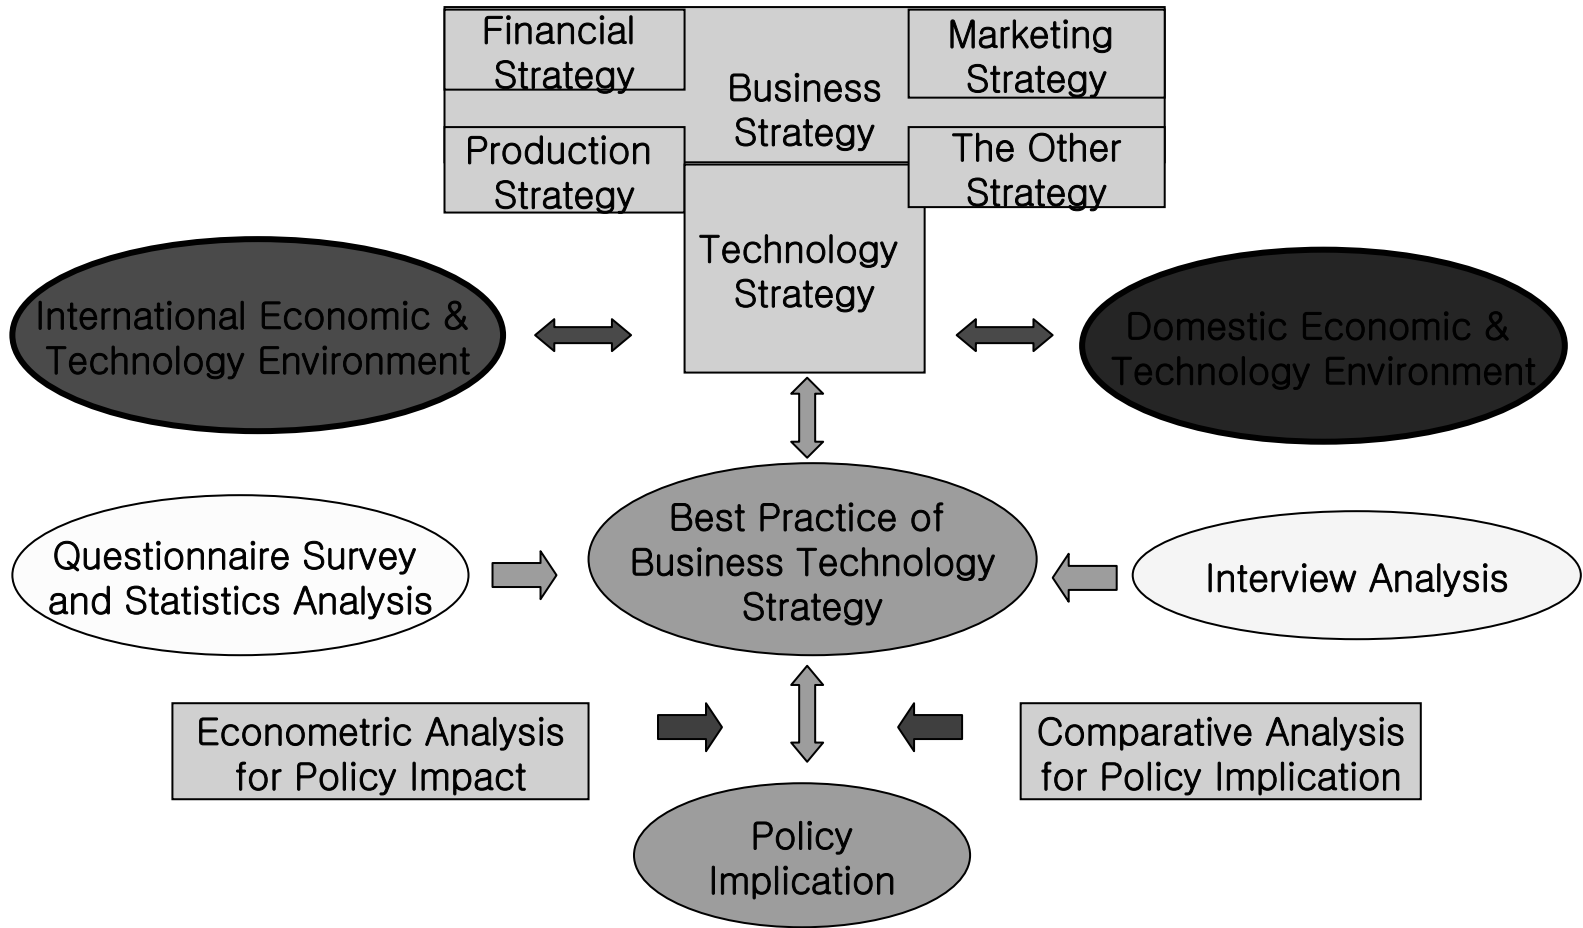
Financial Strategy

Business Strategy

Marketing Strategy

Production Strategy

The Other Strategy

Technology Strategy

International Economic & Technology Environment

Domestic Economic & Technology Environment

Questionnaire Survey and Statistics Analysis

Best Practice of Business Technology Strategy

Interview Analysis

Econometric Analysis for Policy Impact

Comparative Analysis for Policy Implication

Policy Implication